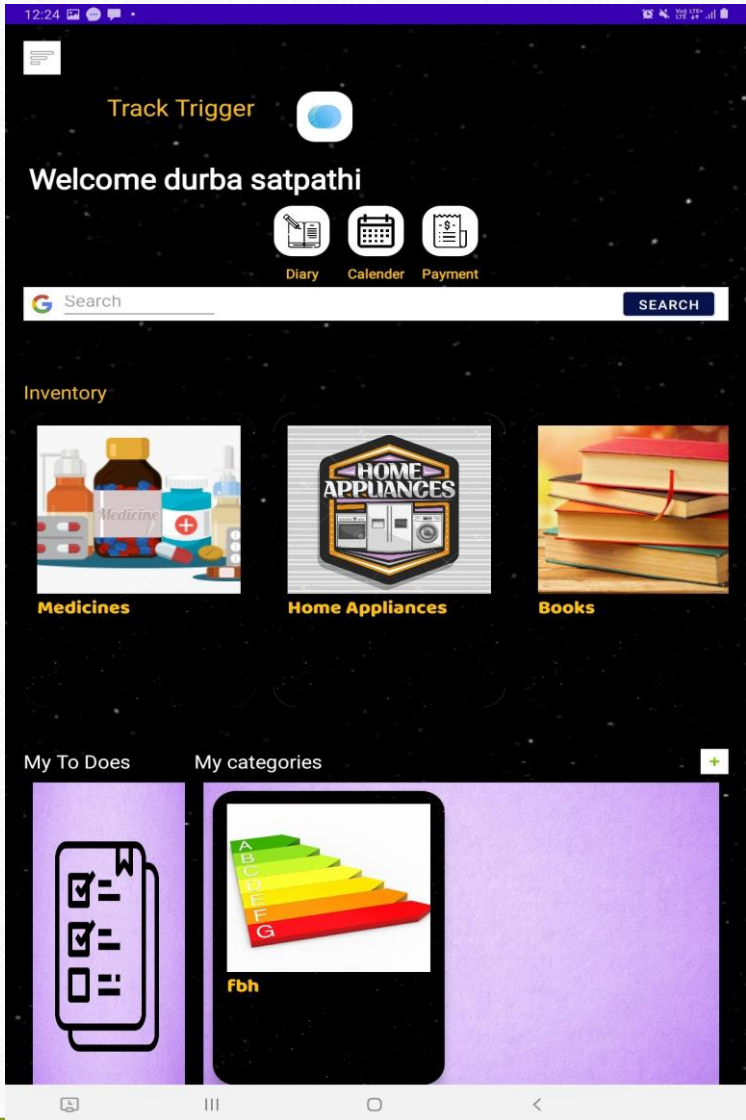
12:24

Track Trigger

Welcome durba satpathi

Diary Calender Payment

G Search SEARCH

Inventory

Medicine

Medicines

HOME APPLIANCES

Home Appliances

Books

My To Does

My categories

+

A
B
C
D
E
F
G

fbh